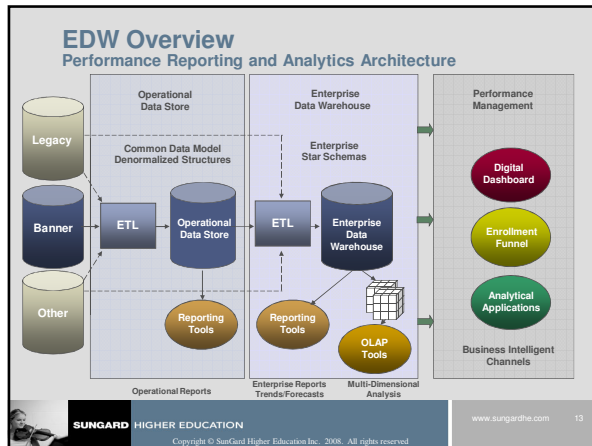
EDW Overview
Performance Reporting and Analytics Architecture

Legacy

Banner

Other

Operational Data Store

Common Data Model Denormalized Structures

ETL

Operational Data Store

Reporting Tools

Operational Reports

Enterprise Data Warehouse

Enterprise Star Schemas

ETL

Enterprise Data Warehouse

Reporting Tools

OLAP Tools

Enterprise Reports Trends/Forecasts

Multi-Dimensional Analysis

Performance Management

Digital Dashboard

Enrollment Funnel

Analytical Applications

Business Intelligent Channels

SUNGARD HIGHER EDUCATION

www.sungardhe.com 13

Copyright © SunGard Higher Education Inc. 2008. All rights reserved